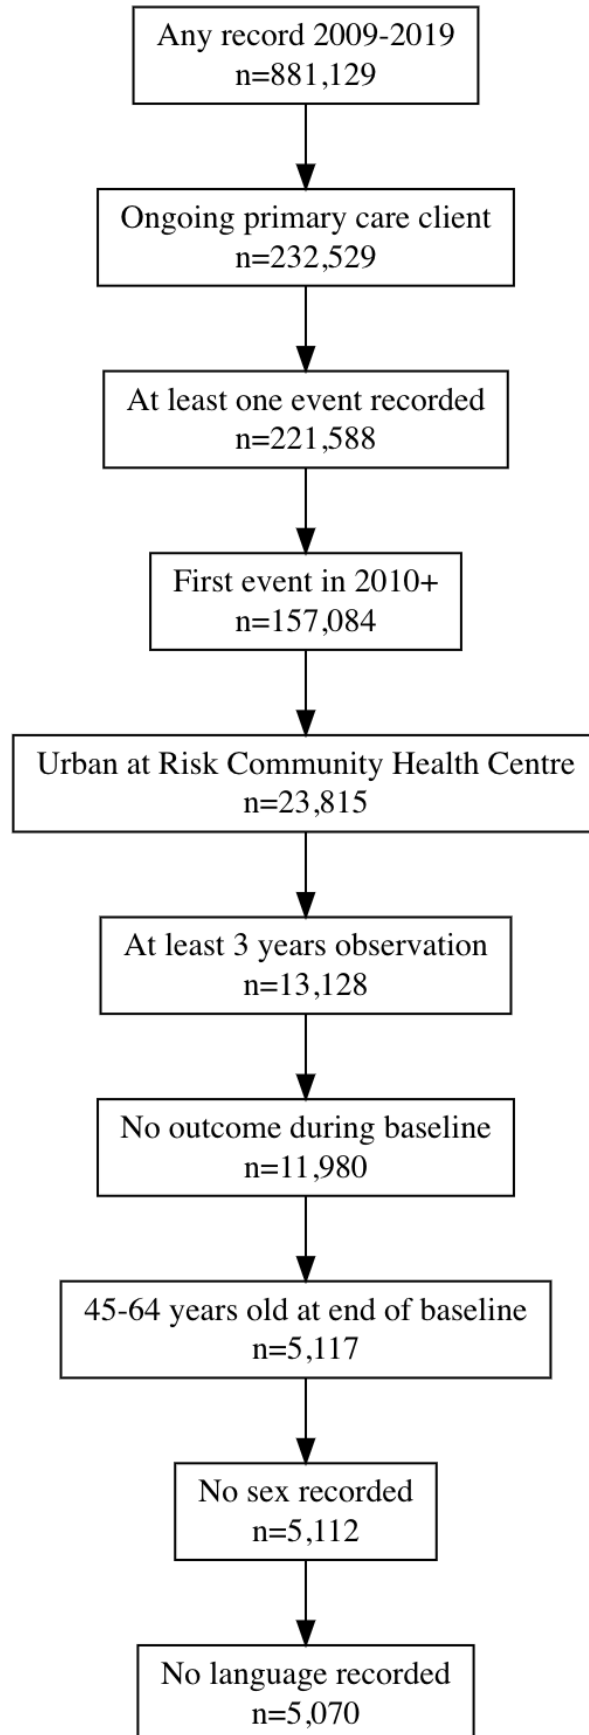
Any record 2009-2019
n=881,129

Ongoing primary care client
n=232,529

At least one event recorded
n=221,588

First event in 2010+
n=157,084

Urban at Risk Community Health Centre
n=23,815

At least 3 years observation
n=13,128

No outcome during baseline
n=11,980

45-64 years old at end of baseline
n=5,117

No sex recorded
n=5,112

No language recorded
n=5,070